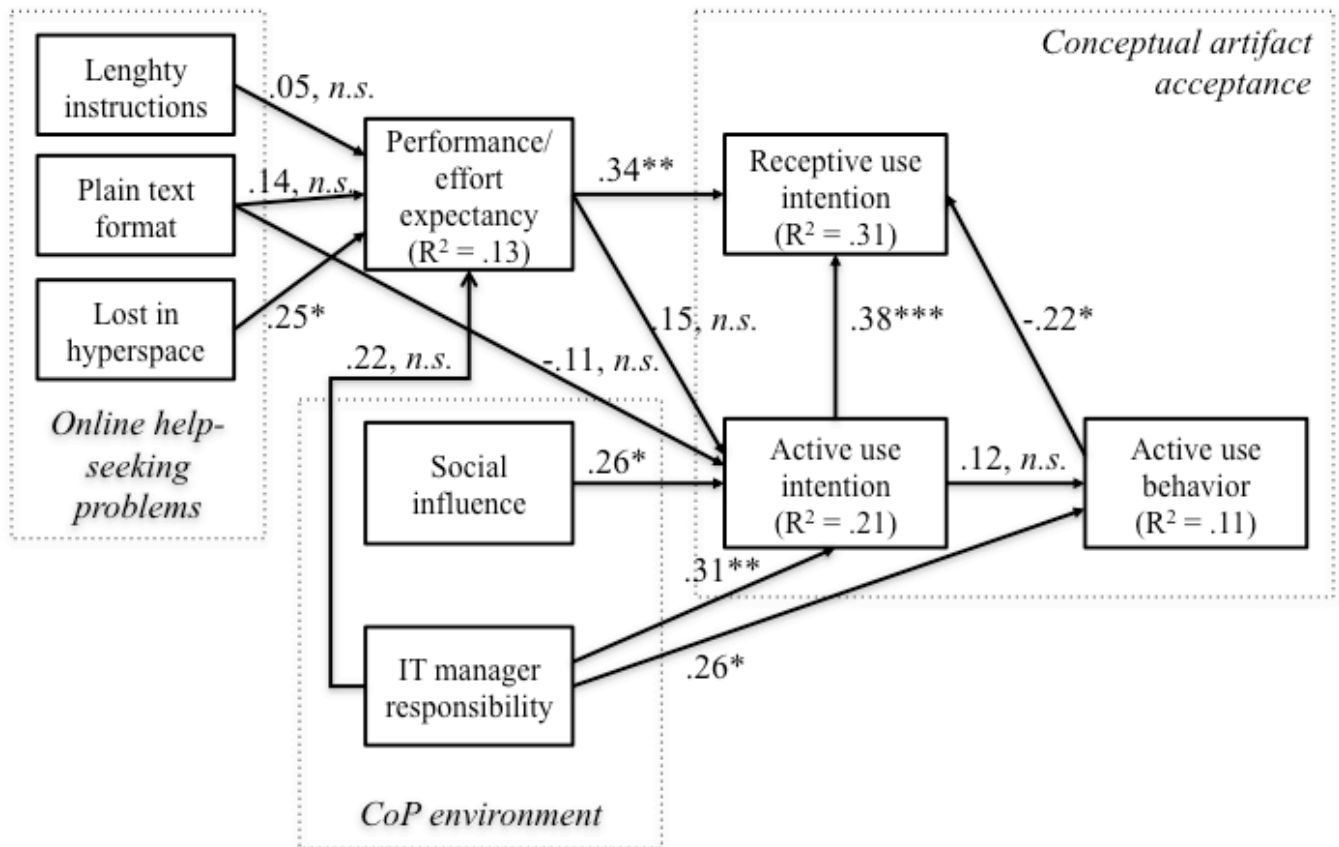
Conceptual artifact acceptance

Lenghty instructions

.05, *n.s.*

Plain text format

.14, *n.s.*

Lost in hyperspace

.25*

Performance/ effort expectancy ($R^2 = .13$)

.34**

Receptive use intention ($R^2 = .31$)

.15, *n.s.*

.38***

-.22*

.22, *n.s.*

-.11, *n.s.*

Online help-seeking problems

Social influence

.26*

Active use intention ($R^2 = .21$)

.12, *n.s.*

Active use behavior ($R^2 = .11$)

.31**

IT manager responsibility

.26*

CoP environment